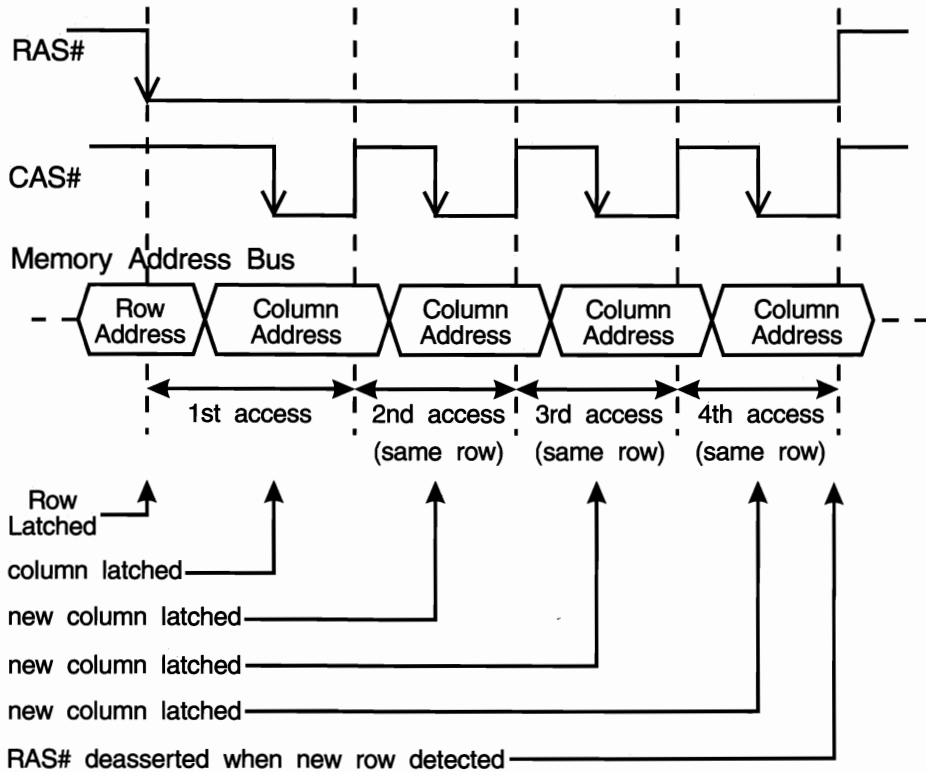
RAS#

CAS#

Memory Address Bus

Row Address

Column Address

Column Address

Column Address

Column Address

1st access

2nd access (same row)

3rd access (same row)

4th access (same row)

Row Latched

column latched

new column latched

new column latched

new column latched

RAS# deasserted when new row detected